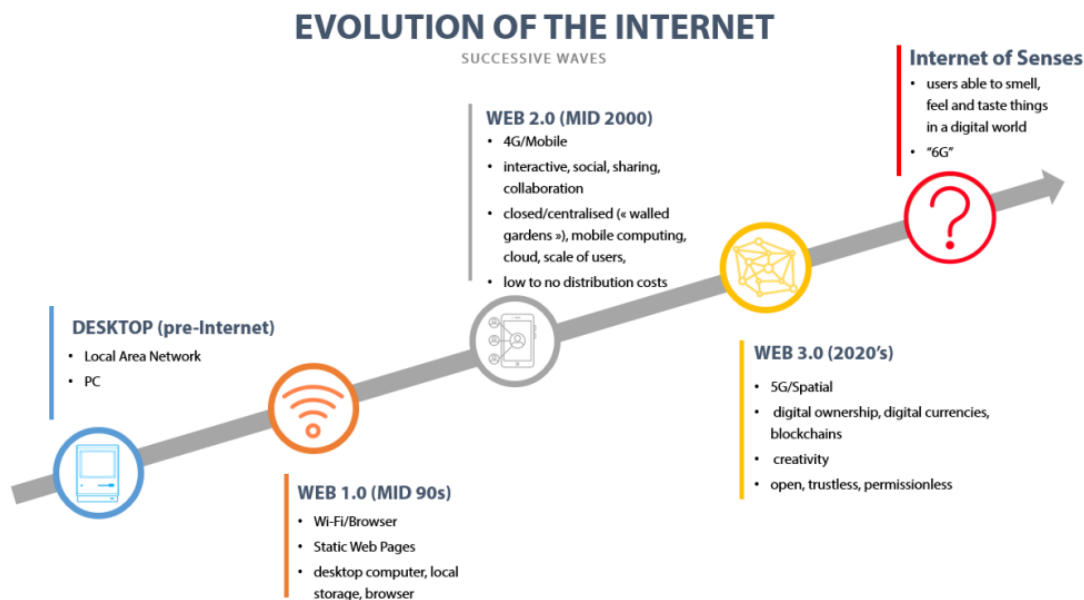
EVOLUTION OF THE INTERNET

SUCCESSIVE WAVES

DESKTOP (pre-Internet)
• Local Area Network
• PC

WEB 1.0 (MID 90s)
• Wi-Fi/Browser
• Static Web Pages
• desktop computer, local storage, browser

WEB 2.0 (MID 2000)
• 4G/Mobile
• interactive, social, sharing, collaboration
• closed/centralised (« walled gardens »), mobile computing, cloud, scale of users,
• low to no distribution costs

WEB 3.0 (2020's)
• 5G/Spatial
• digital ownership, digital currencies, blockchains
• creativity
• open, trustless, permissionless

Internet of Senses
• users able to smell, feel and taste things in a digital world
• "6G"